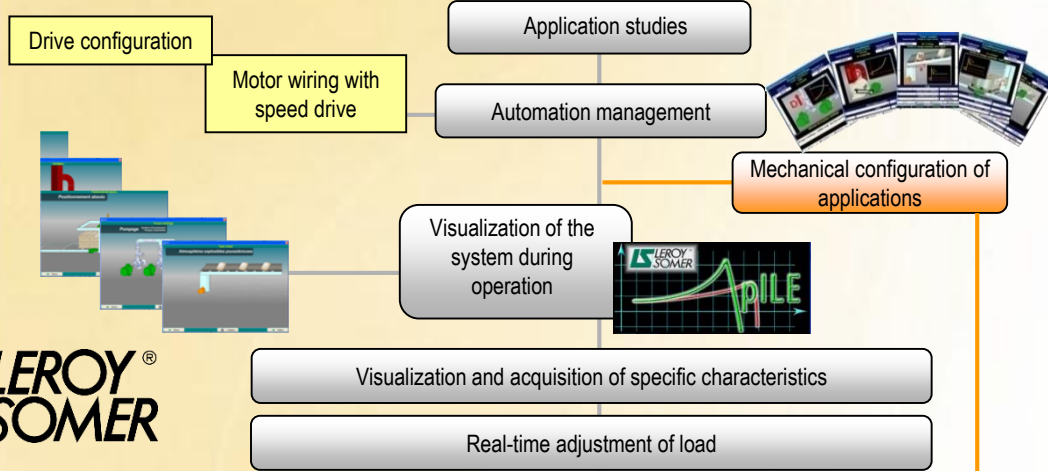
Application studies

Drive configuration

Motor wiring with speed drive

Automation management

Mechanical configuration of applications

Visualization of the system during operation

LEROY SOMER

PILE

LEROY® SOMER

Visualization and acquisition of specific characteristics

Real-time adjustment of load